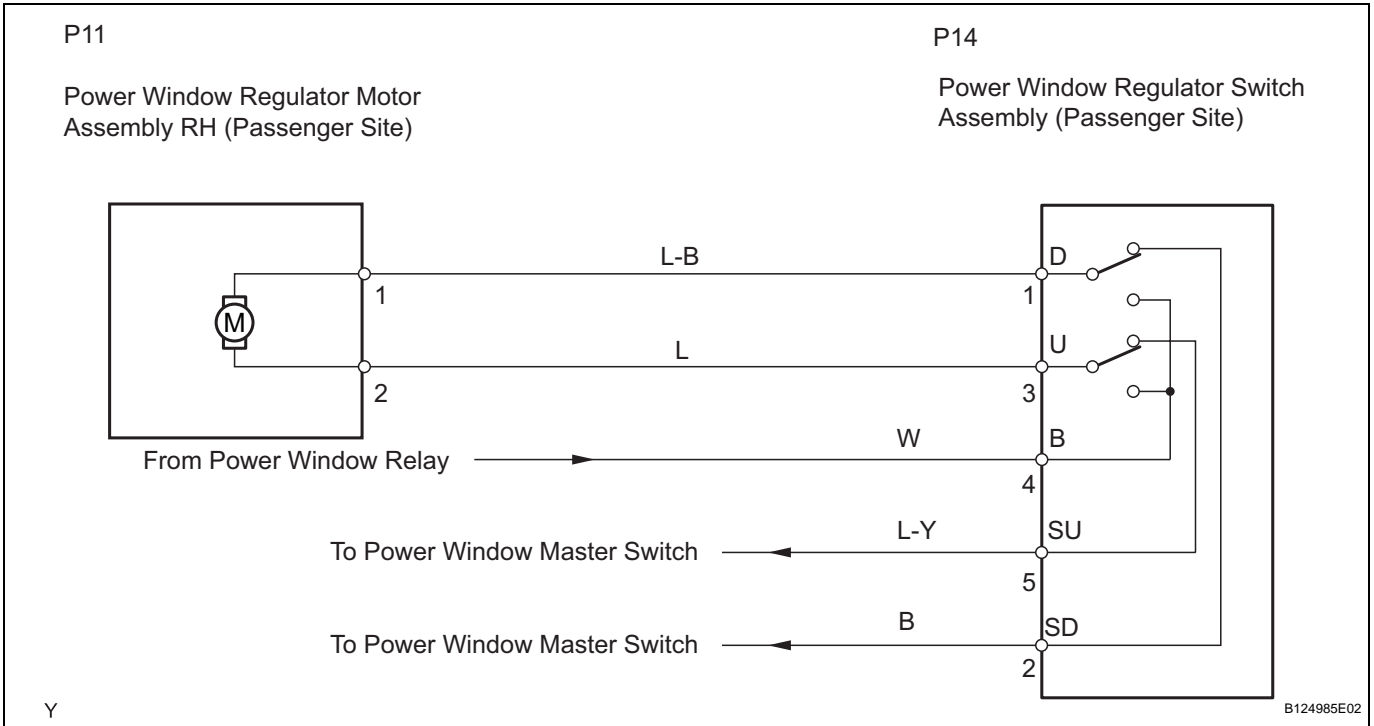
P11

Power Window Regulator Motor Assembly RH (Passenger Site)

P14

Power Window Regulator Switch Assembly (Passenger Site)

M

L-B

1

1

D

L

2

3

U

W

From Power Window Relay

B

4

L-Y

To Power Window Master Switch

SU

5

B

To Power Window Master Switch

SD

2

Y

B124985E02